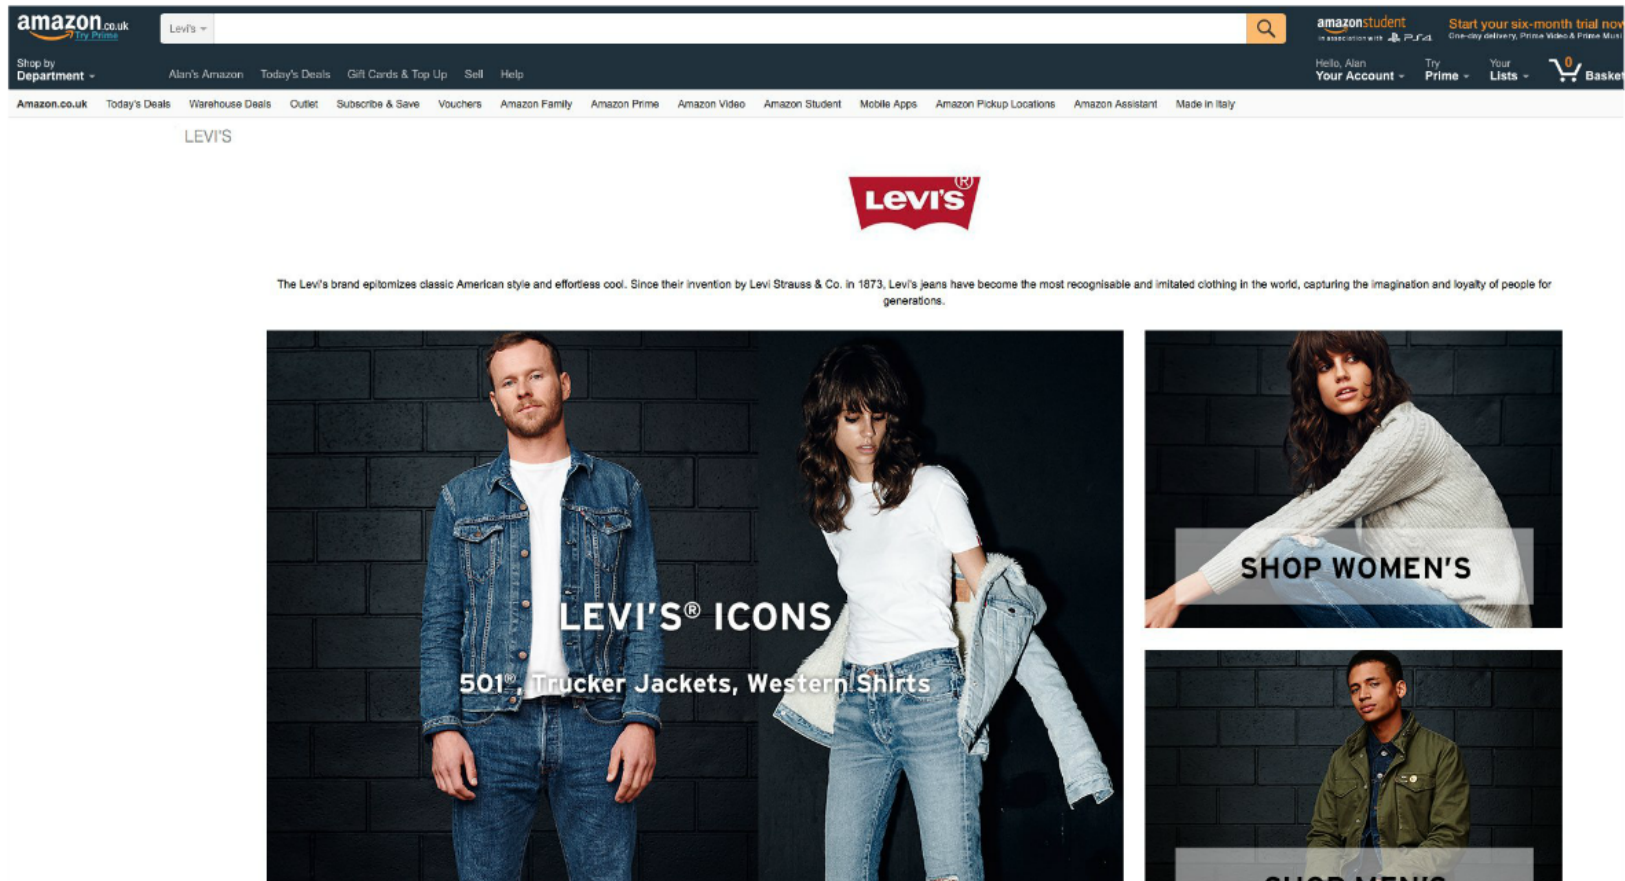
amazon.co.uk Try Prime

Levi's

amazonstudent in association with PS4

Start your six-month trial nov
One-day delivery, Prime Video & Prime Musi

Shop by Department

Alan's Amazon Today's Deals Gift Cards & Top Up Sell Help

Hello, Alan Your Account

Try Prime

Your Lists

0 Basket

Amazon.co.uk Today's Deals Warehouse Deals Outlet Subscribe & Save Vouchers Amazon Family Amazon Prime Amazon Video Amazon Student Mobile Apps Amazon Pickup Locations Amazon Assistant Made in Italy

LEVI'S

Levi's ®

The Levi's brand epitomizes classic American style and effortless cool. Since their invention by Levi Strauss & Co. in 1873, Levi's jeans have become the most recognisable and imitated clothing in the world, capturing the imagination and loyalty of people for generations.

LEVI'S® ICONS

501®, Trucker Jackets, Western Shirts

SHOP WOMEN'S

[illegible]